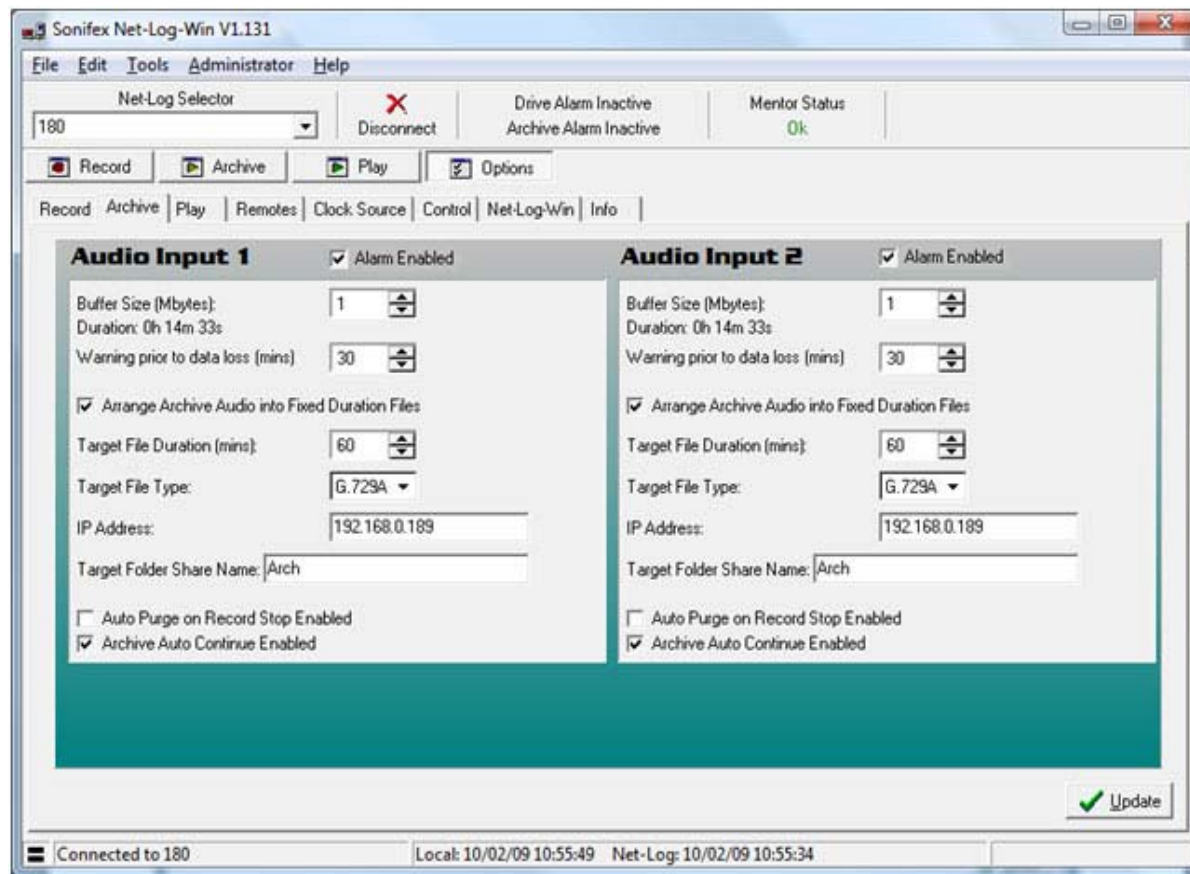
Sonifex Net-Log-Win V1.131

File Edit Tools Administrator Help

Net-Log Selector
180

Disconnect

Drive Alarm Inactive
Archive Alarm Inactive

Mentor Status
Ok

Record Archive Play Options

Record Archive Play Remotes Clock Source Control Net-Log-Win Info

Audio Input 1
Alarm Enabled

Buffer Size (Mbytes): 1
Duration: 0h 14m 33s
Warning prior to data loss (mins) 30

Arrange Archive Audio into Fixed Duration Files
Target File Duration (mins): 60
Target File Type: G.729A
IP Address: 192.168.0.189
Target Folder Share Name: Arch

Auto Purge on Record Stop Enabled
Archive Auto Continue Enabled

Audio Input 2
Alarm Enabled

Buffer Size (Mbytes): 1
Duration: 0h 14m 33s
Warning prior to data loss (mins) 30

Arrange Archive Audio into Fixed Duration Files
Target File Duration (mins): 60
Target File Type: G.729A
IP Address: 192.168.0.189
Target Folder Share Name: Arch

Auto Purge on Record Stop Enabled
Archive Auto Continue Enabled

Update

Connected to 180
Local: 10/02/09 10:55:49 Net-Log: 10/02/09 10:55:34